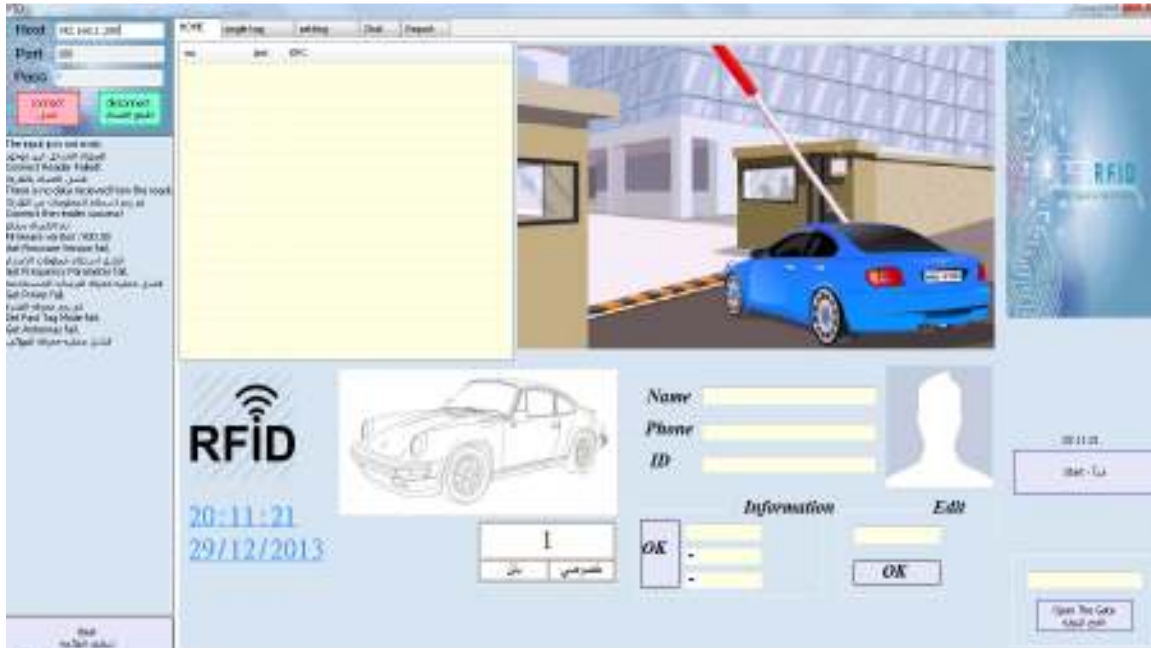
Host 192.168.1.200
Port 100
Pass

connect
disconnect

HOME single tag setting Dual Deposit

no ant EPC

The input port not exist.
Connect Reader Failed!
There is no data received from the reader.
Connect then reader success!
Firmware version: V03.00
Get Firmware Version fail.
Set Frequency Parameter fail.
Set Power fail.
Get Fast Tag Mode fail.
Get Antennas fail.

RFID

RFID

20:11:21
29/12/2013

1

Name
Phone
ID

Information
Edit

OK
-
-

OK

20:11:21

Start

Open The Gate

Exit